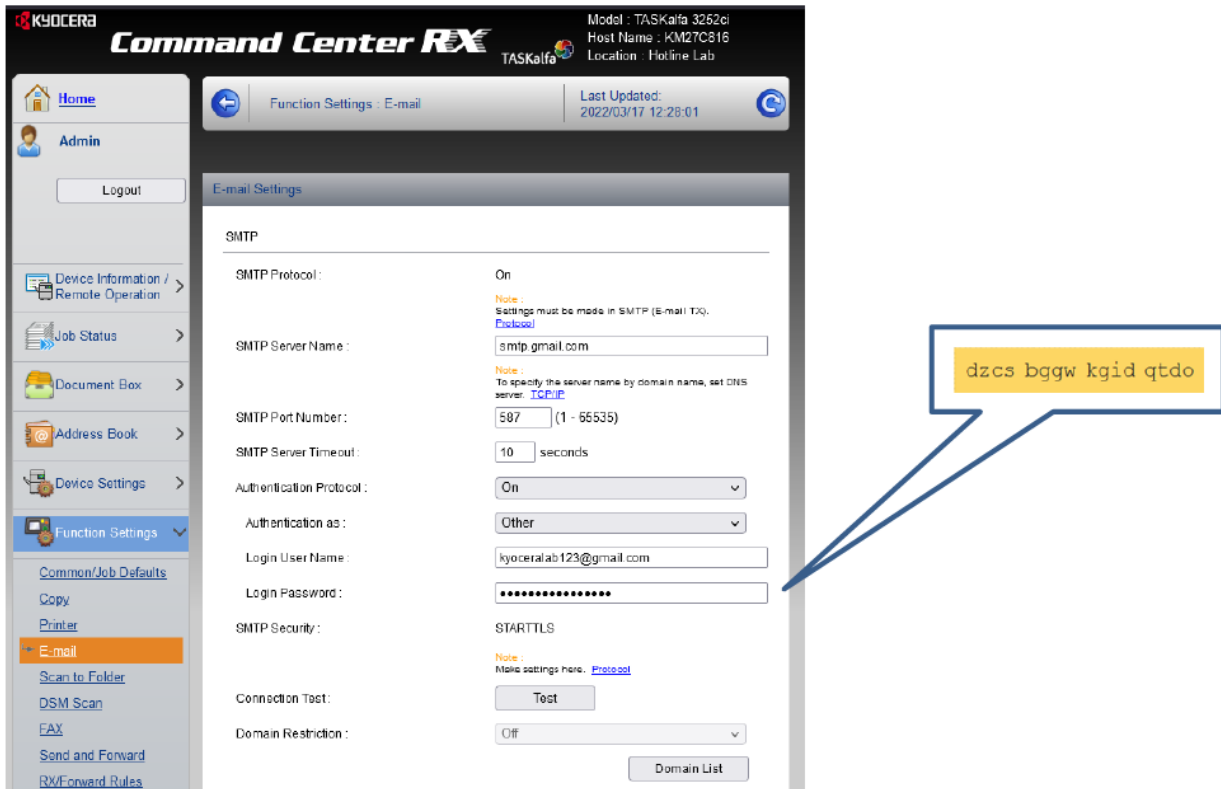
KYOCERA
Command Center RX TASKalfa
Model : TASKalfa 3252ci
Host Name : KM27C816
Location : Hotline Lab

Home
Admin
Logout
Device Information / Remote Operation
Job Status
Document Box
Address Book
Device Settings
Function Settings
Common/Job Defaults
Copy
Printer
E-mail
Scan to Folder
DSM Scan
FAX
Send and Forward
RX/Forward Rules

Function Settings : E-mail
Last Updated:
2022/03/17 12:28:01

E-mail Settings

SMTP

SMTP Protocol : On
Note :
Settings must be made in SMTP (E-mail TX).
Protocol

SMTP Server Name : smtp.gmail.com
Note :
To specify the server name by domain name, set DNS server. TCP/IP

SMTP Port Number : 587 (1 - 65535)

SMTP Server Timeout : 10 seconds

Authentication Protocol : On

Authentication as : Other

Login User Name : kyoceralab123@gmail.com

Login Password : ••••••••••••••••

SMTP Security : STARTTLS
Note :
Make settings here. Protocol

Connection Test : Test

Domain Restriction : Off

Domain List

dzcs bggw kgid qtdo